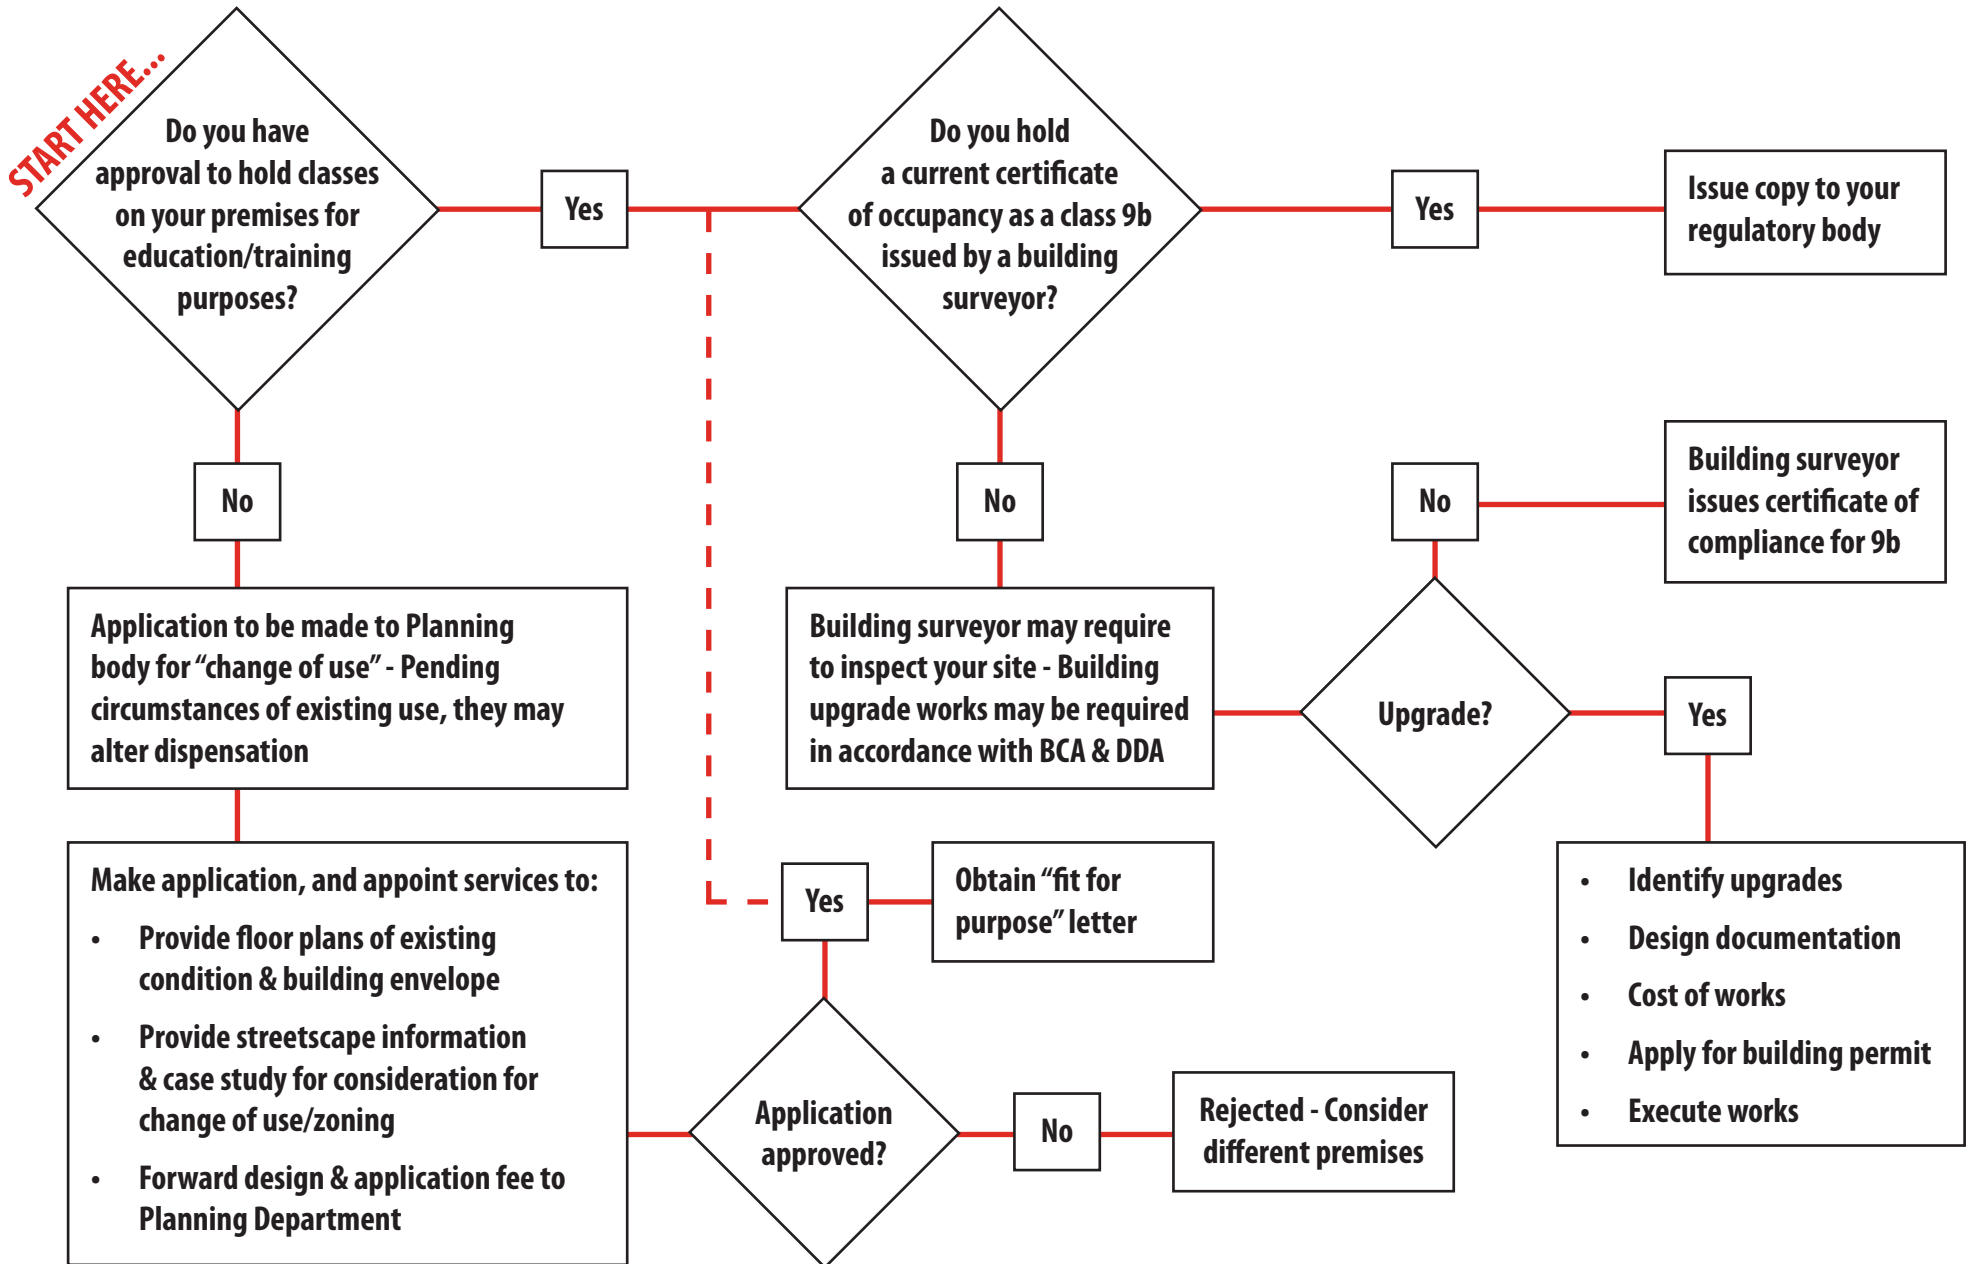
START HERE...

Do you have approval to hold classes on your premises for education/training purposes?

Yes

Do you hold a current certificate of occupancy as a class 9b issued by a building surveyor?

Yes

Issue copy to your regulatory body

No

No

No

Building surveyor issues certificate of compliance for 9b

Application to be made to Planning body for "change of use" - Pending circumstances of existing use, they may alter dispensation

Building surveyor may require to inspect your site - Building upgrade works may be required in accordance with BCA & DDA

Upgrade?

Yes

Make application, and appoint services to:

- Provide floor plans of existing condition & building envelope
- Provide streetscape information & case study for consideration for change of use/zoning
- Forward design & application fee to Planning Department

Yes

Obtain "fit for purpose" letter

- Identify upgrades
- Design documentation
- Cost of works
- Apply for building permit
- Execute works

Application approved?

No

Rejected - Consider different premises